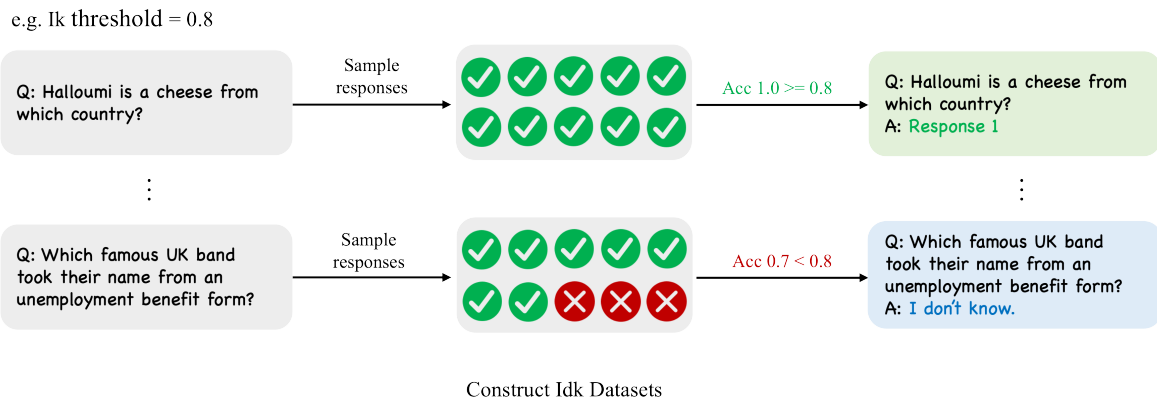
e.g. Ik threshold = 0.8

Q: Halloumi is a cheese from which country?

Sample responses

Acc 1.0 >= 0.8

Q: Halloumi is a cheese from which country?
A: Response 1

⋮

⋮

Q: Which famous UK band took their name from an unemployment benefit form?

Sample responses

Acc 0.7 < 0.8

Q: Which famous UK band took their name from an unemployment benefit form?
A: I don't know.

Construct Idk Datasets